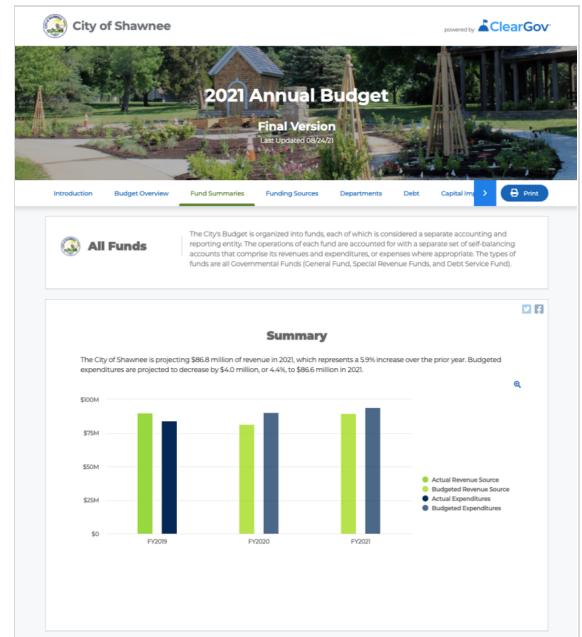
City of Shawnee

powered by ClearGov

2021 Annual Budget

Final Version

Last Updated 08/24/21

Introduction Budget Overview Fund Summaries Funding Sources Departments Debt Capital Im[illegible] Print

All Funds

The City's Budget is organized into funds, each of which is considered a separate accounting and reporting entity. The operations of each fund are accounted for with a separate set of self-balancing accounts that comprise its revenues and expenditures, or expenses where appropriate. The types of funds are all Governmental Funds (General Fund, Special Revenue Funds, and Debt Service Fund).

Summary

The City of Shawnee is projecting $86.8 million of revenue in 2021, which represents a 5.9% increase over the prior year. Budgeted expenditures are projected to decrease by $4.0 million, or 4.4%, to $86.6 million in 2021.

$100M
$75M
$50M
$25M
$0

FY2019 FY2020 FY2021

Actual Revenue Source
Budgeted Revenue Source
Actual Expenditures
Budgeted Expenditures